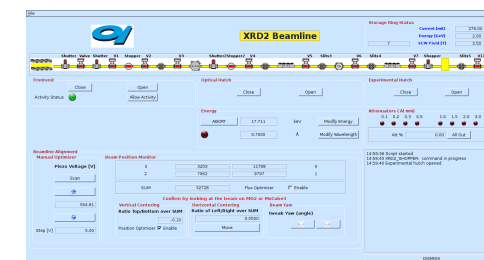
File

XRD2 Beamline

Storage Ring Status
Current [mA] 276.01
Energy [GeV] 2.99
SCW Field [T] 3.50
7

Shutter Valve Shutter S1 Stopper V2 V3 Shutter/Stopper2 V4 V5 Slits1 V6 Slits4 V7 Stopper Slits5 S1

Frontend
Close Open
Activity Status Allow Activity

Optical Hutch
Close Open

Experimental Hutch
Close Open

Energy
ABORT 17.711 keV Modify Energy
0.7000 Å Modify Wavelength

Attenuators (Al mm)
0.1 0.2 0.3 0.5 1.0 1.5 2.0 3.0
Att % 0.00 All Out

Beamline Alignment
Manual Optimizer
Piezo Voltage [V]
Scan
994.81
Step [V] 5.00

Beam Position Monitor
3 3203 11798 4
2 7942 9797 1
SUM 32726 Flux Optimizer Enable

Caution by looking at the beam on MD2 or MarCamera
Vertical Centering
Ratio Top/Bottom over SUM
-0.13
Position Optimizer Enable
Horizontal Centering
Ratio of Left/Right over SUM
0.0580
Move
Beam Yaw
Tweak Yaw (angle)

14:59:38 Script started
14:59:40 XRD2_SHOPPER: command in progress
14:59:40 Experimental hutch opened

DISMISS